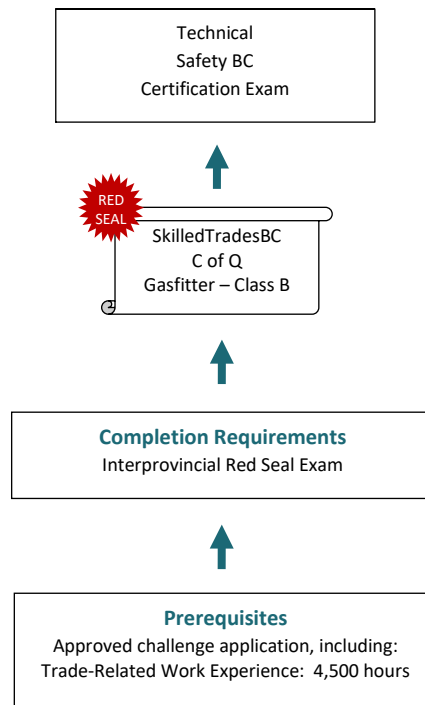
Technical
Safety BC
Certification Exam

RED SEAL

SkilledTradesBC
C of Q
Gasfitter – Class B

Completion Requirements
Interprovincial Red Seal Exam

Prerequisites
Approved challenge application, including:
Trade-Related Work Experience: 4,500 hours